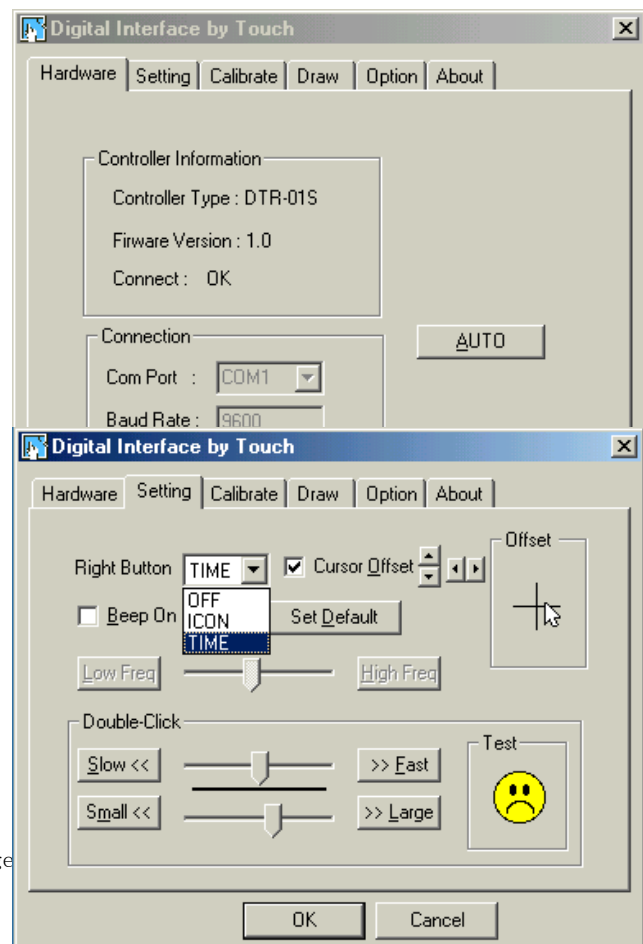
Digital Interface by Touch

Hardware | Setting | Calibrate | Draw | Option | About

Controller Information

Controller Type : DTR-01S

Firware Version : 1.0

Connect : OK

Connection

Com Port : COM1

Baud Rate : 9600

AUTO

Digital Interface by Touch

Hardware | Setting | Calibrate | Draw | Option | About

Right Button TIME

OFF
ICON
TIME

Cursor Offset

Offset

Beep On

Set Default

Low Freq

High Freq

Double-Click

Slow <<

>> Fast

Small <<

>> Large

Test

OK

Cancel

ke